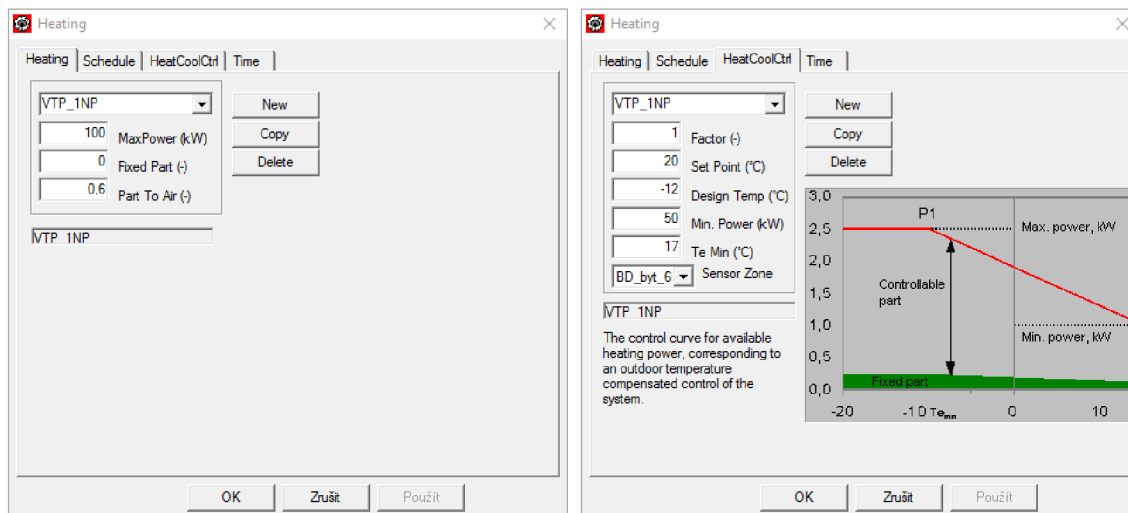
Heating

Heating | Schedule | HeatCoolCtrl | Time

VTP_1NP

100 MaxPower (kW)
0 Fixed Part (-)
0.6 Part To Air (-)

New
Copy
Delete

VTP 1NP

OK | Zrušit | Použít

Heating

Heating | Schedule | HeatCoolCtrl | Time

VTP_1NP

1 Factor (-)
20 Set Point (°C)
-12 Design Temp (°C)
50 Min. Power (kW)
17 Te Min (°C)
BD_byt_6 Sensor Zone

New
Copy
Delete

VTP 1NP

The control curve for available heating power, corresponding to an outdoor temperature compensated control of the system.

3,0
2,5
2,0
1,5
1,0
0,5
0,0
P1
Max. power, kW
Controllable part
Min. power, kW
Fixed part
-20
-10 $Te_{min}$
0
10

OK | Zrušit | Použít